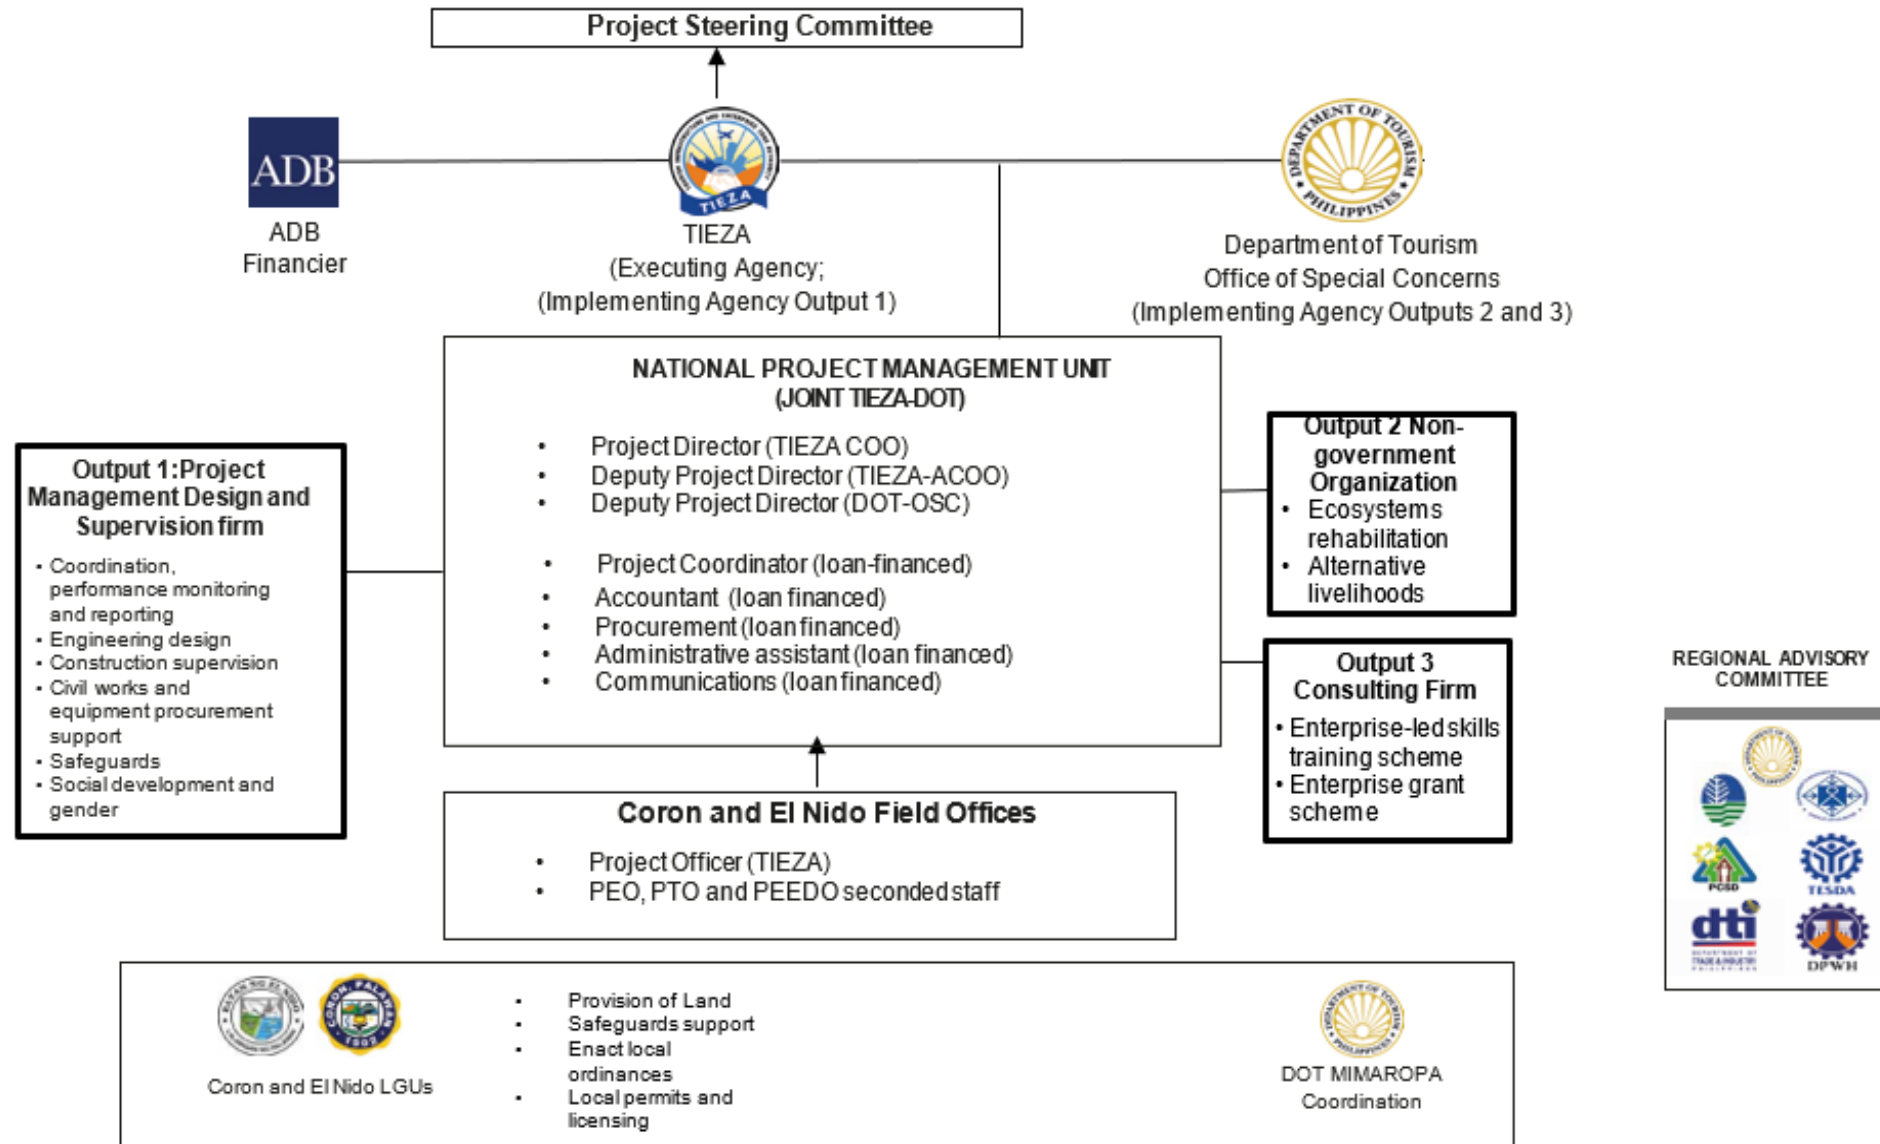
Project Steering Committee

ADB

ADB
Financier

TIEZA

TIEZA
(Executing Agency;
(Implementing Agency Output 1)

DEPARTMENT OF TOURISM PHILIPPINES

Department of Tourism
Office of Special Concerns
(Implementing Agency Outputs 2 and 3)

Output 1: Project Management Design and Supervision firm

- Coordination, performance monitoring and reporting
- Engineering design
- Construction supervision
- Civil works and equipment procurement support
- Safeguards
- Social development and gender

NATIONAL PROJECT MANAGEMENT UNIT
(JOINT TIEZA-DOT)

- Project Director (TIEZA COO)
- Deputy Project Director (TIEZA-ACOO)
- Deputy Project Director (DOT-OSC)

- Project Coordinator (loan-financed)
- Accountant (loan financed)
- Procurement (loan financed)
- Administrative assistant (loan financed)
- Communications (loan financed)

Output 2 Non-government Organization
- Ecosystems rehabilitation
- Alternative livelihoods

Output 3 Consulting Firm
- Enterprise-led skills training scheme
- Enterprise grant scheme

REGIONAL ADVISORY COMMITTEE

PCSD

TESDA

dti

DPWH

Coron and El Nido Field Offices
- Project Officer (TIEZA)
- PEO, PTO and PEEDO seconded staff

CORON, PALAWAN 1902

Coron and El Nido LGUs

- Provision of Land
- Safeguards support
- Enact local ordinances
- Local permits and licensing

DOT MIMAROPA
Coordination